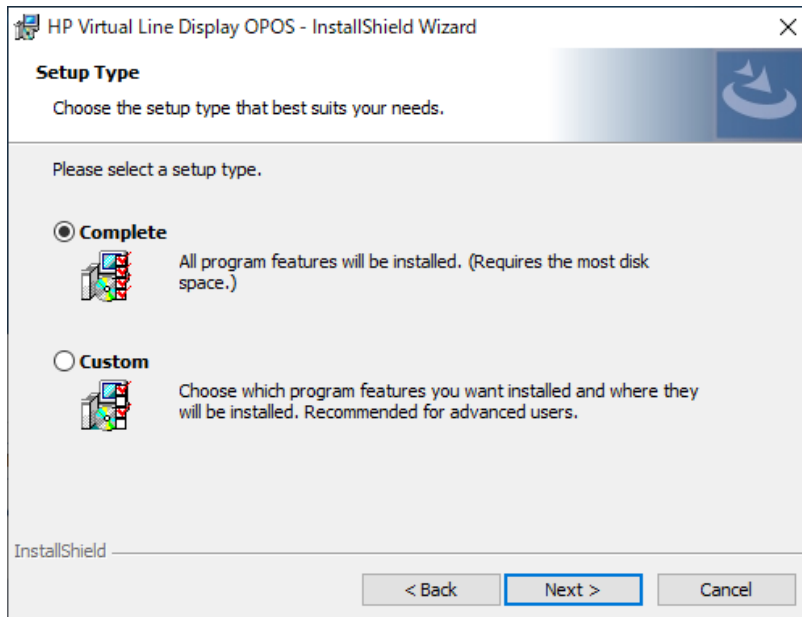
HP Virtual Line Display OPOS - InstallShield Wizard

Setup Type

Choose the setup type that best suits your needs.

Please select a setup type.

Complete

All program features will be installed. (Requires the most disk space.)

Custom

Choose which program features you want installed and where they will be installed. Recommended for advanced users.

InstallShield

< Back

Next >

Cancel